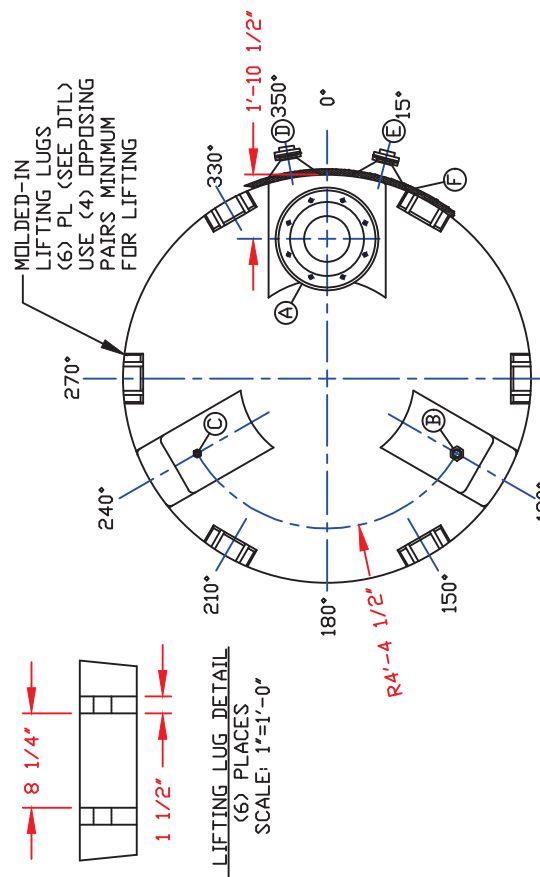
MOLDED-IN LIFTING LUGS (6) PL (SEE DTL) USE (4) OPPOSING PAIRS MINIMUM FOR LIFTING

1'-10 1/2"

350°

0°

15°

330°

D

E

F

A

270°

C

B

240°

210°

180°

150°

R4'-4 1/2"

LIFTING LUG DETAIL
(6) PLACES
SCALE: 1"=1'-0"

8 1/4"

1 1/2"